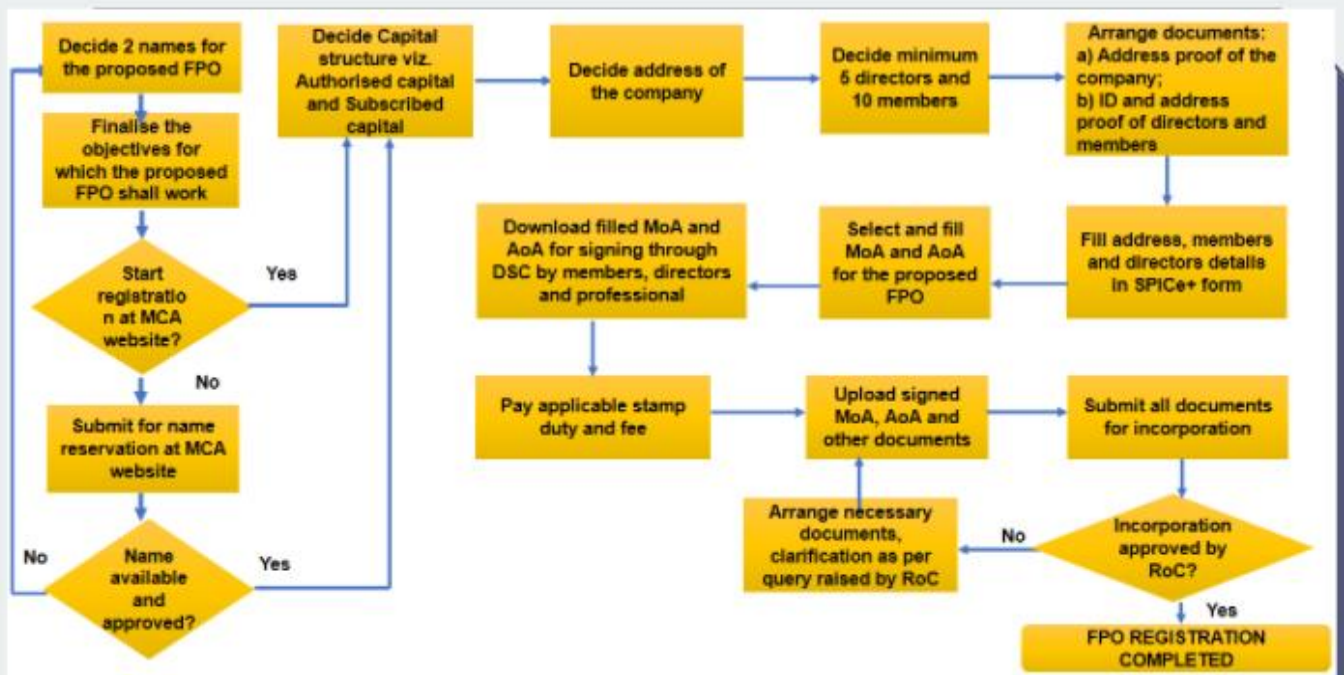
Decide 2 names for the proposed FPO

Finalise the objectives for which the proposed FPO shall work

Start registratio n at MCA website?

Yes

No

Submit for name reservation at MCA website

Name available and approved?

No

Yes

Decide Capital structure viz. Authorised capital and Subscribed capital

Decide address of the company

Decide minimum 5 directors and 10 members

Arrange documents:
a) Address proof of the company;
b) ID and address proof of directors and members

Fill address, members and directors details in SPICe+ form

Select and fill MoA and AoA for the proposed FPO

Download filled MoA and AoA for signing through DSC by members, directors and professional

Pay applicable stamp duty and fee

Upload signed MoA, AoA and other documents

Submit all documents for incorporation

Incorporation approved by RoC?

No

Arrange necessary documents, clarification as per query raised by RoC

Yes

FPO REGISTRATION COMPLETED